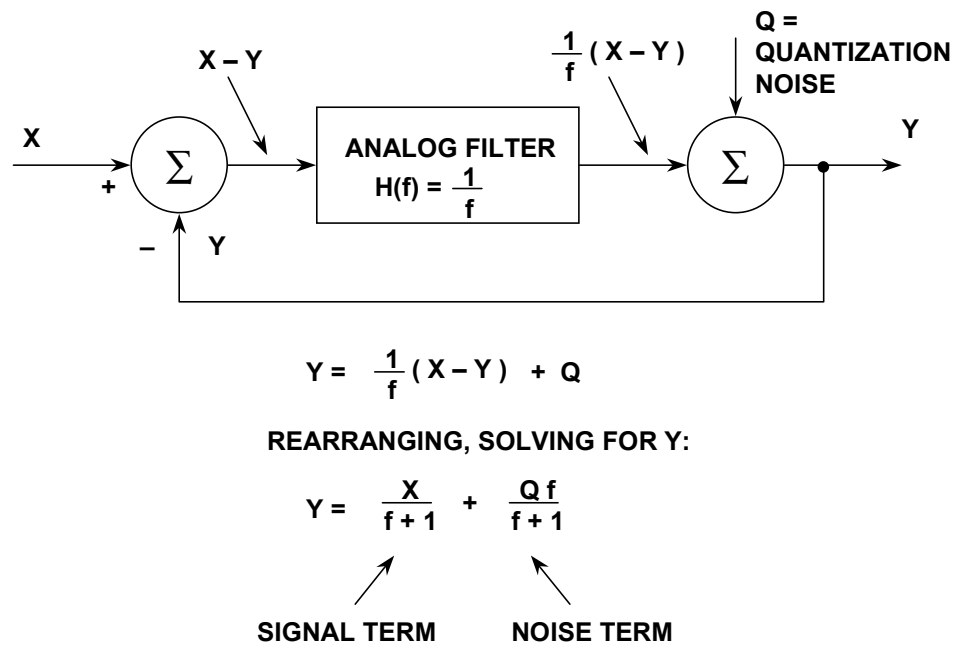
X – Y

$\frac{1}{f}$ ( X – Y )

Q = QUANTIZATION NOISE

X

+

$\Sigma$

ANALOG FILTER
H(f) = $\frac{1}{f}$

$\Sigma$

Y

–

Y

Y = $\frac{1}{f}$ ( X – Y ) + Q

REARRANGING, SOLVING FOR Y:

Y = $\frac{X}{f + 1}$ + $\frac{Q f}{f + 1}$

SIGNAL TERM

NOISE TERM